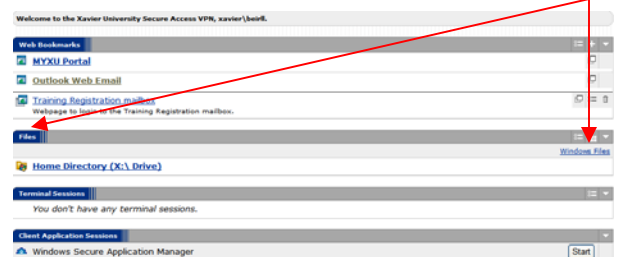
Welcome to the Xavier University Secure Access VPN, xavier\beirll.

Web Bookmarks

MYXU Portal

Outlook Web Email

Training Registration mailbox
Webpage to login to the Training Registration mailbox.

Files

Windows Files

Home Directory (X:\ Drive)

Terminal Sessions

You don't have any terminal sessions.

Client Application Sessions

Windows Secure Application Manager

Start